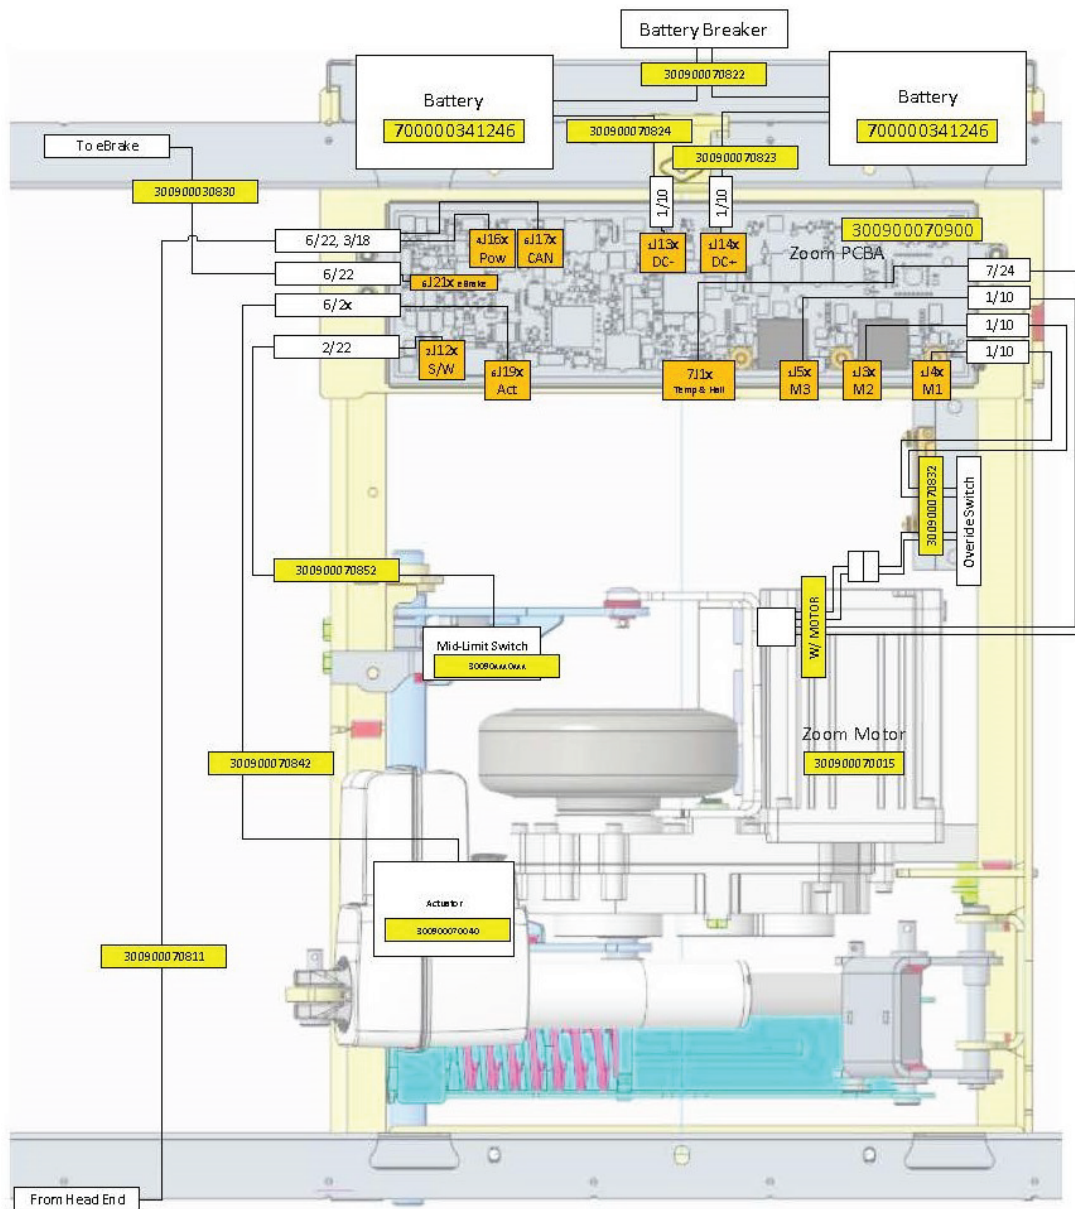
Battery Breaker

300900070822

Battery

700000341246

Battery

700000341246

300900070824

300900070823

To eBrake

300900030830

1/10

1/10

300900070900

6/22, 3/18

6J16x Pow

6J17x CAN

1J13x DC-

1J14x DC+

Zoom PCBA

6/22

6J21x eBrake

7/24

6/2x

1/10

1/10

2/22

6J12x S/W

6J19x Act

7J1x Temp & Hall

1J5x M3

1J3x M2

1J4x M1

1/10

300900070832

Overide Switch

300900070852

W/ MOTOR

Mid-Limit Switch

30090xxx0xxx

Zoom Motor

300900070842

300900070015

Actuator

300900070040

300900070811

From Head End